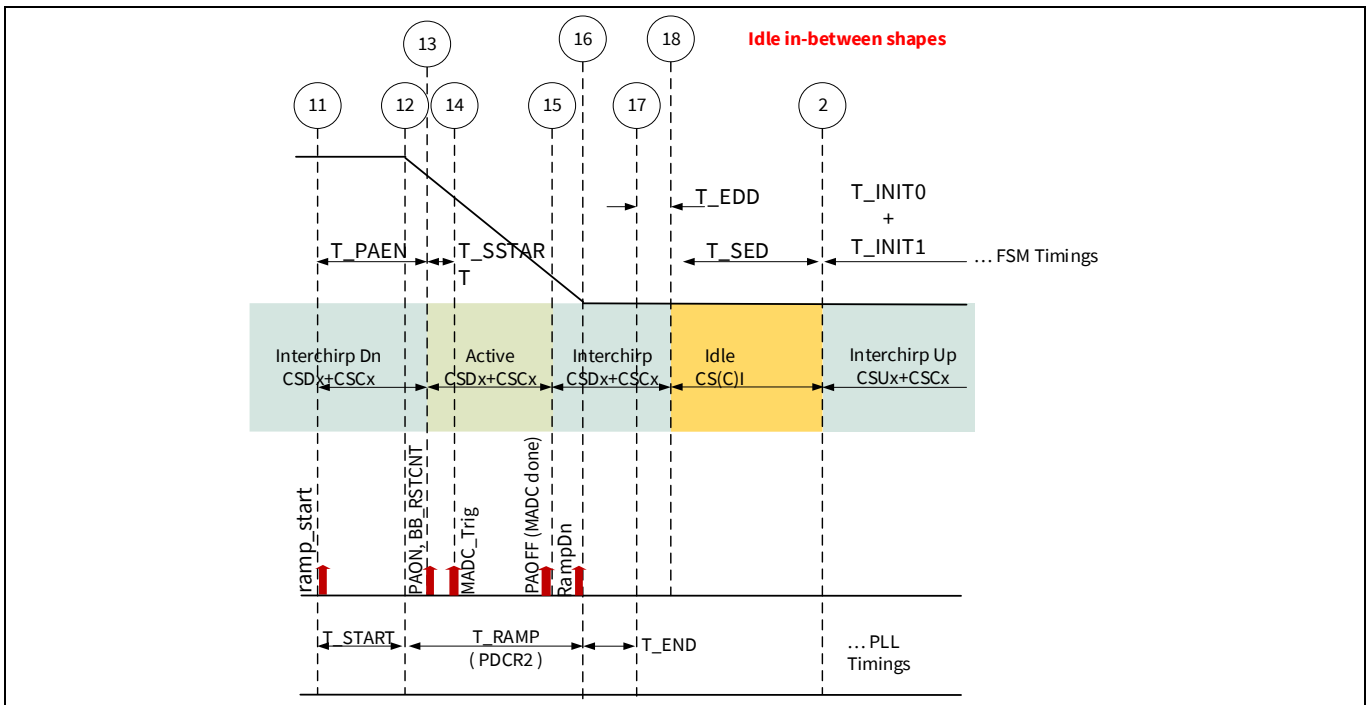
Idle in-between shapes

13 16 18

11 12 14 15 17 2

T_EDD

T_INIT0
+
T_INIT1

T_PAEN

T_SSTAR
T

T_SED

... FSM Timings

Interchirp Dn
CSDx+CSCx

Active
CSDx+CSCx

Interchirp
CSDx+CSCx

Idle
CS(C)I

Interchirp Up
CSUx+CSCx

ramp_start

PAON_BB_RSTCNT

MADC_Trig

PAOFF (MADC done)

RampDn

T_START

T_RAMP
( PDCR2 )

T_END

... PLL
Timings